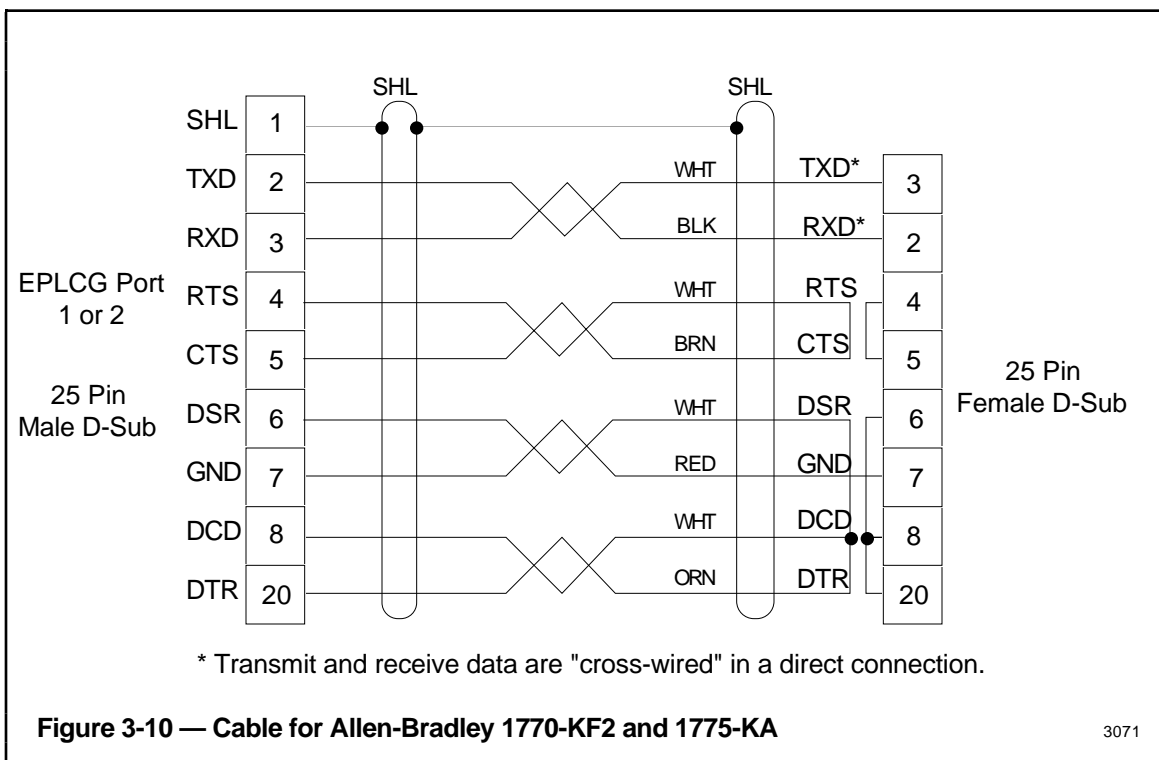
SHL

SHL

SHL 1

TXD 2

RXD 3

EPLCG Port 1 or 2

RTS 4

CTS 5

25 Pin Male D-Sub

DSR 6

GND 7

DCD 8

DTR 20

WHT TXD* 3

BLK RXD* 2

WHT RTS 4

BRN CTS 5

WHT DSR 6

RED GND 7

WHT DCD 8

ORN DTR 20

25 Pin Female D-Sub

SHL

* Transmit and receive data are "cross-wired" in a direct connection.

**Figure 3-10 — Cable for Allen-Bradley 1770-KF2 and 1775-KA**

3071